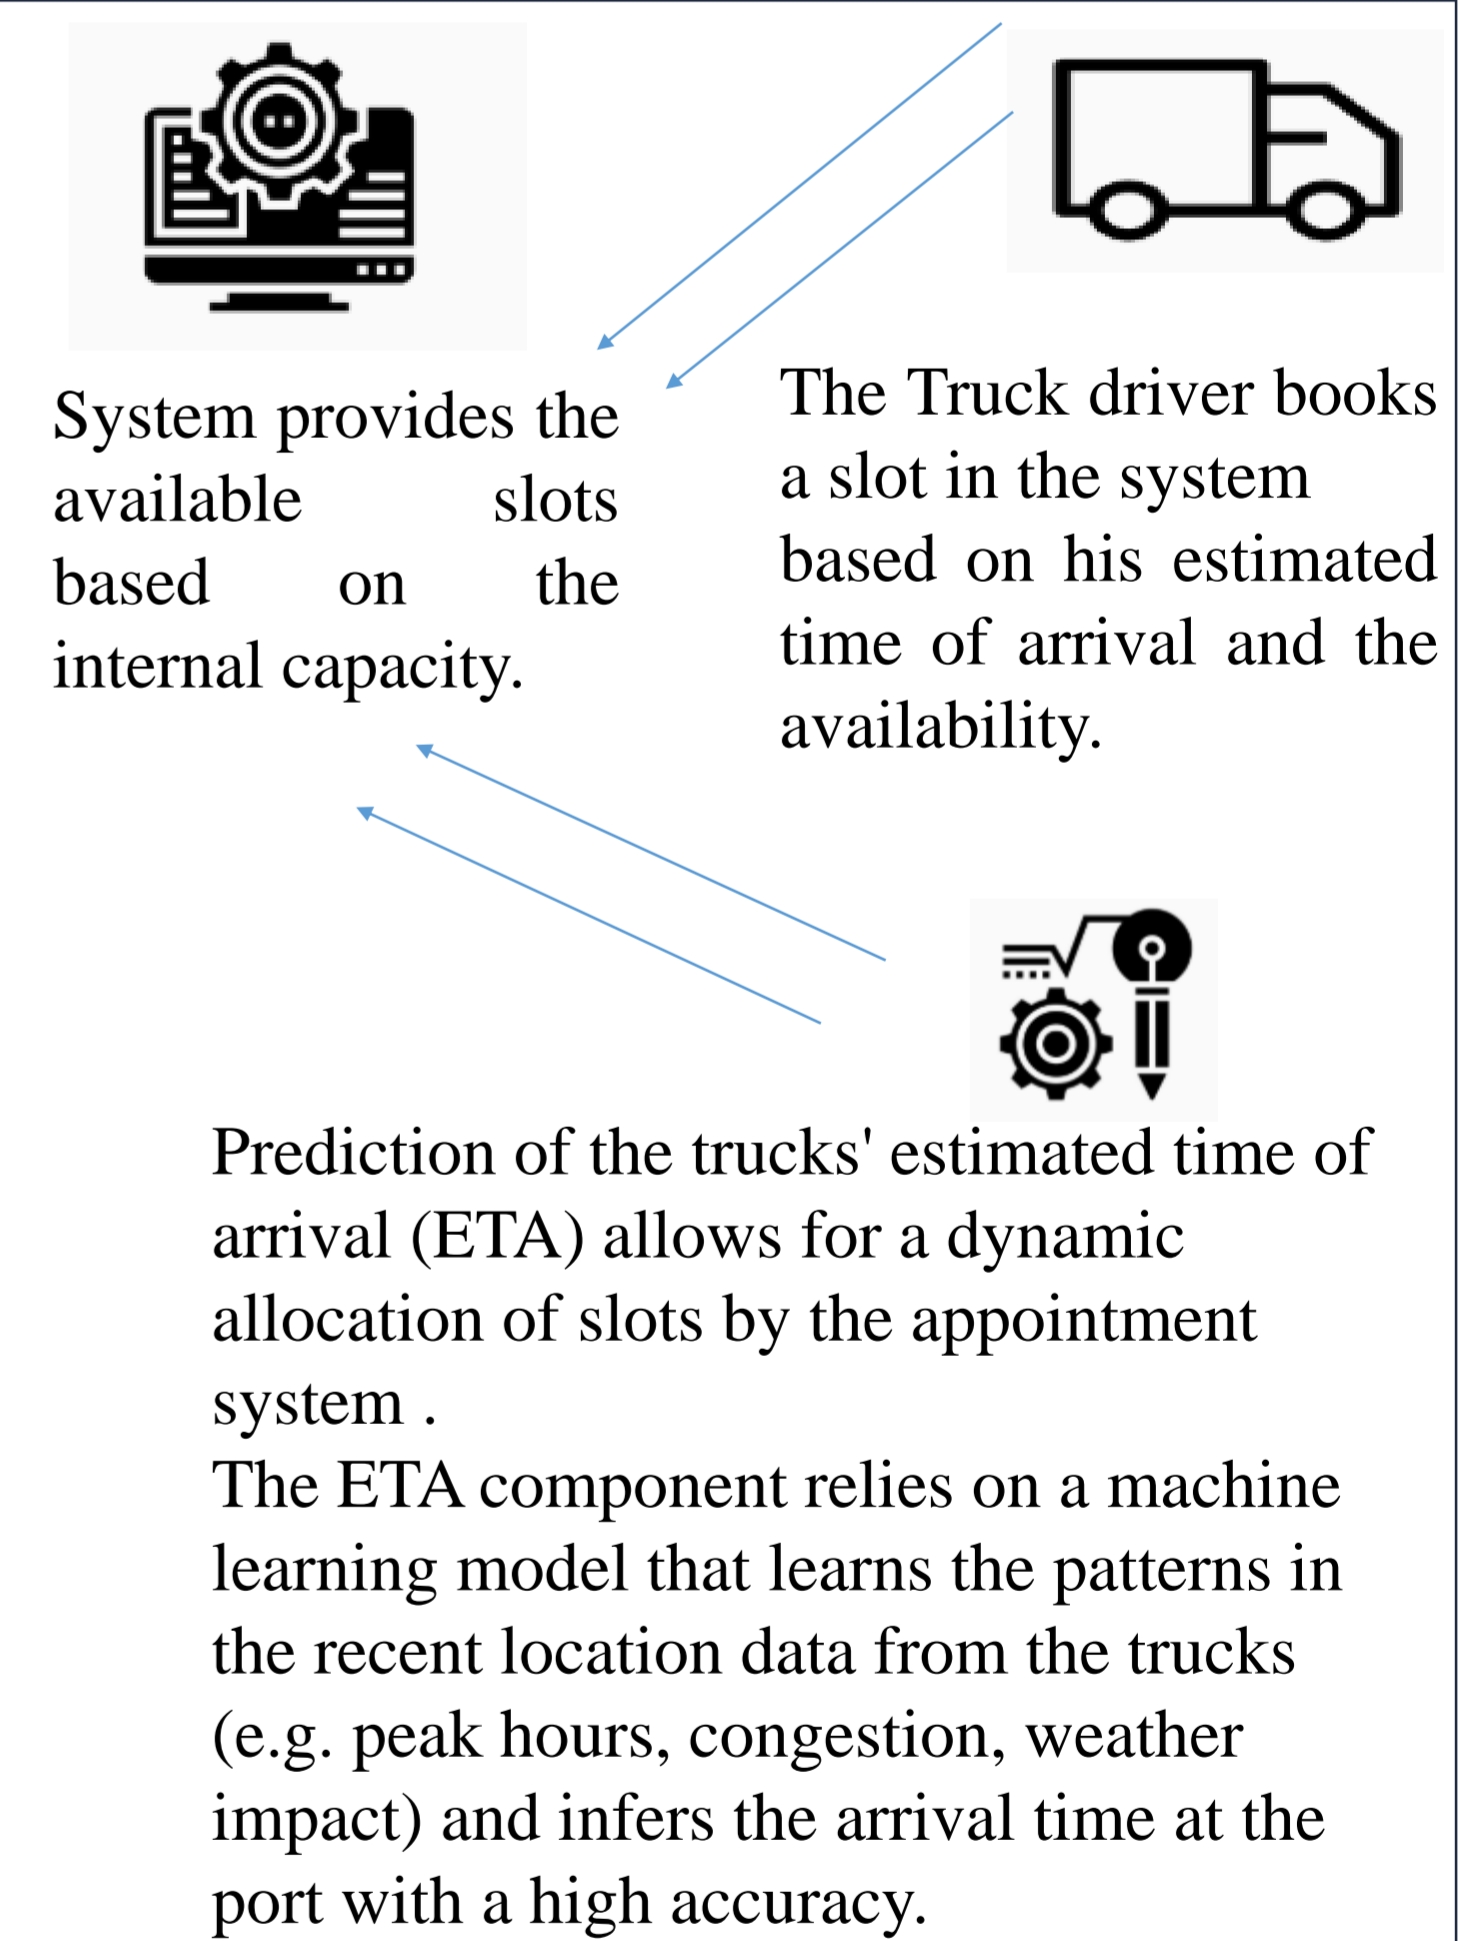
System provides the available slots based on the internal capacity.

The Truck driver books a slot in the system based on his estimated time of arrival and the availability.

Prediction of the trucks' estimated time of arrival (ETA) allows for a dynamic allocation of slots by the appointment system .
The ETA component relies on a machine learning model that learns the patterns in the recent location data from the trucks (e.g. peak hours, congestion, weather impact) and infers the arrival time at the port with a high accuracy.